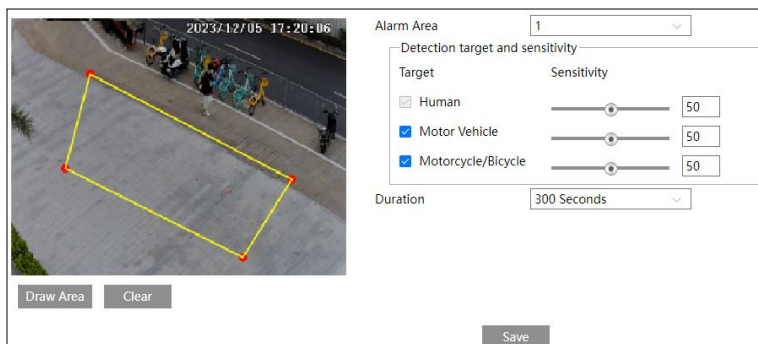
2023/12/05 17:20:06

Draw Area Clear

Alarm Area 1

Detection target and sensitivity

| Target | Sensitivity |
|---|---|
| Human | 50 |
| Motor Vehicle | 50 |
| Motorcycle/Bicycle | 50 |

Duration 300 Seconds

Save